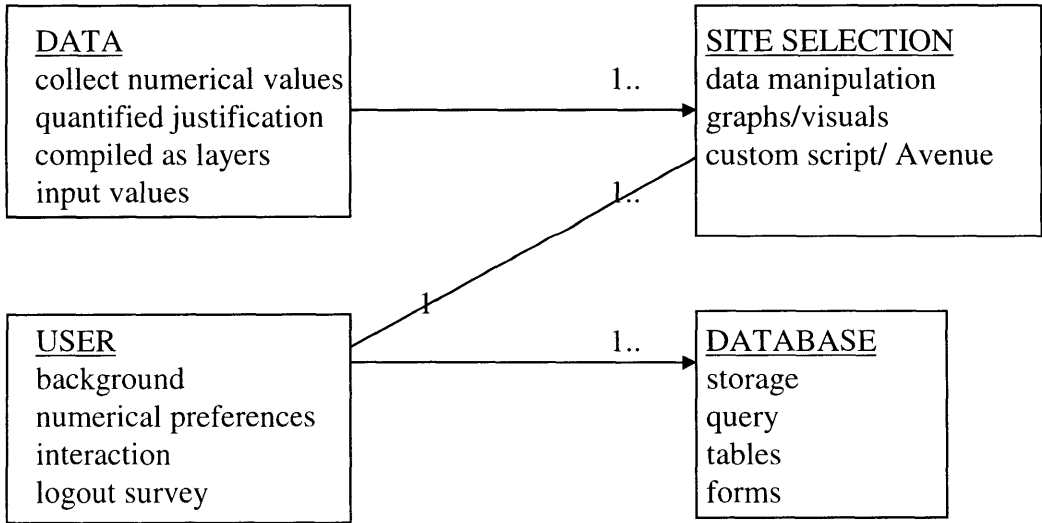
DATA
collect numerical values
quantified justification
compiled as layers
input values

1..

SITE SELECTION
data manipulation
graphs/visuals
custom script/ Avenue

1..

1

USER
background
numerical preferences
interaction
logout survey

1..

DATABASE
storage
query
tables
forms